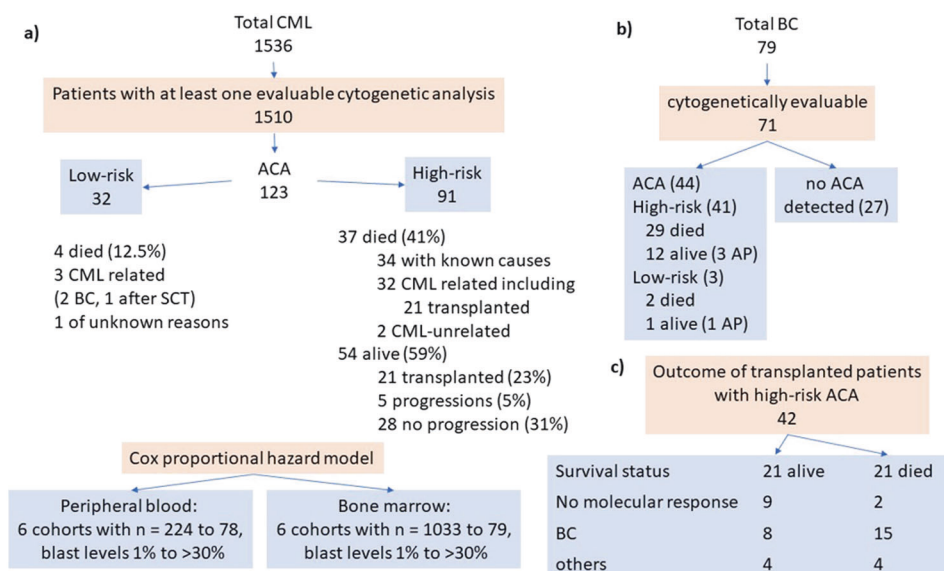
a)

Total CML
1536

Patients with at least one evaluable cytogenetic analysis
1510

ACA
123

Low-risk
32

High-risk
91

4 died (12.5%)
3 CML related
(2 BC, 1 after SCT)
1 of unknown reasons

37 died (41%)
34 with known causes
32 CML related including
21 transplanted
2 CML-unrelated
54 alive (59%)
21 transplanted (23%)
5 progressions (5%)
28 no progression (31%)

Cox proportional hazard model

Peripheral blood:
6 cohorts with n = 224 to 78,
blast levels 1% to >30%

Bone marrow:
6 cohorts with n = 1033 to 79,
blast levels 1% to >30%

b)

Total BC
79

cytogenetically evaluable
71

ACA (44)
High-risk (41)
29 died
12 alive (3 AP)
Low-risk (3)
2 died
1 alive (1 AP)

no ACA
detected (27)

c)

Outcome of transplanted patients
with high-risk ACA
42

| Survival status | 21 alive | 21 died |
|---|---|---|
| No molecular response | 9 | 2 |
| BC | 8 | 15 |
| others | 4 | 4 |